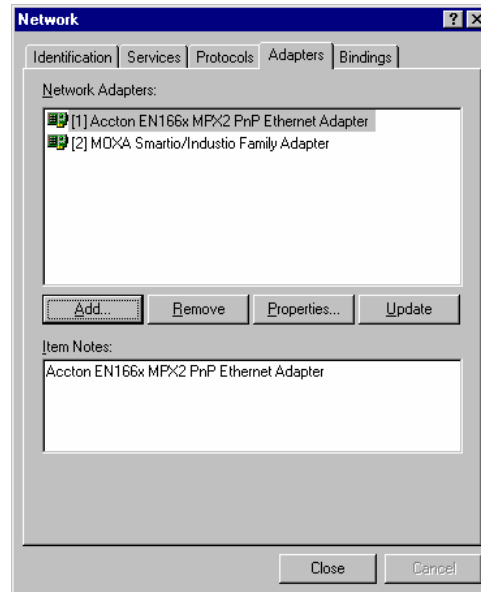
Network

?

Identification | Services | Protocols | Adapters | Bindings

Network Adapters:

[1] Accton EN166x MPX2 PnP Ethernet Adapter
[2] MOXA Smartio/Industio Family Adapter

Add... | Remove | Properties... | Update

Item Notes:

Accton EN166x MPX2 PnP Ethernet Adapter

Close | Cancel